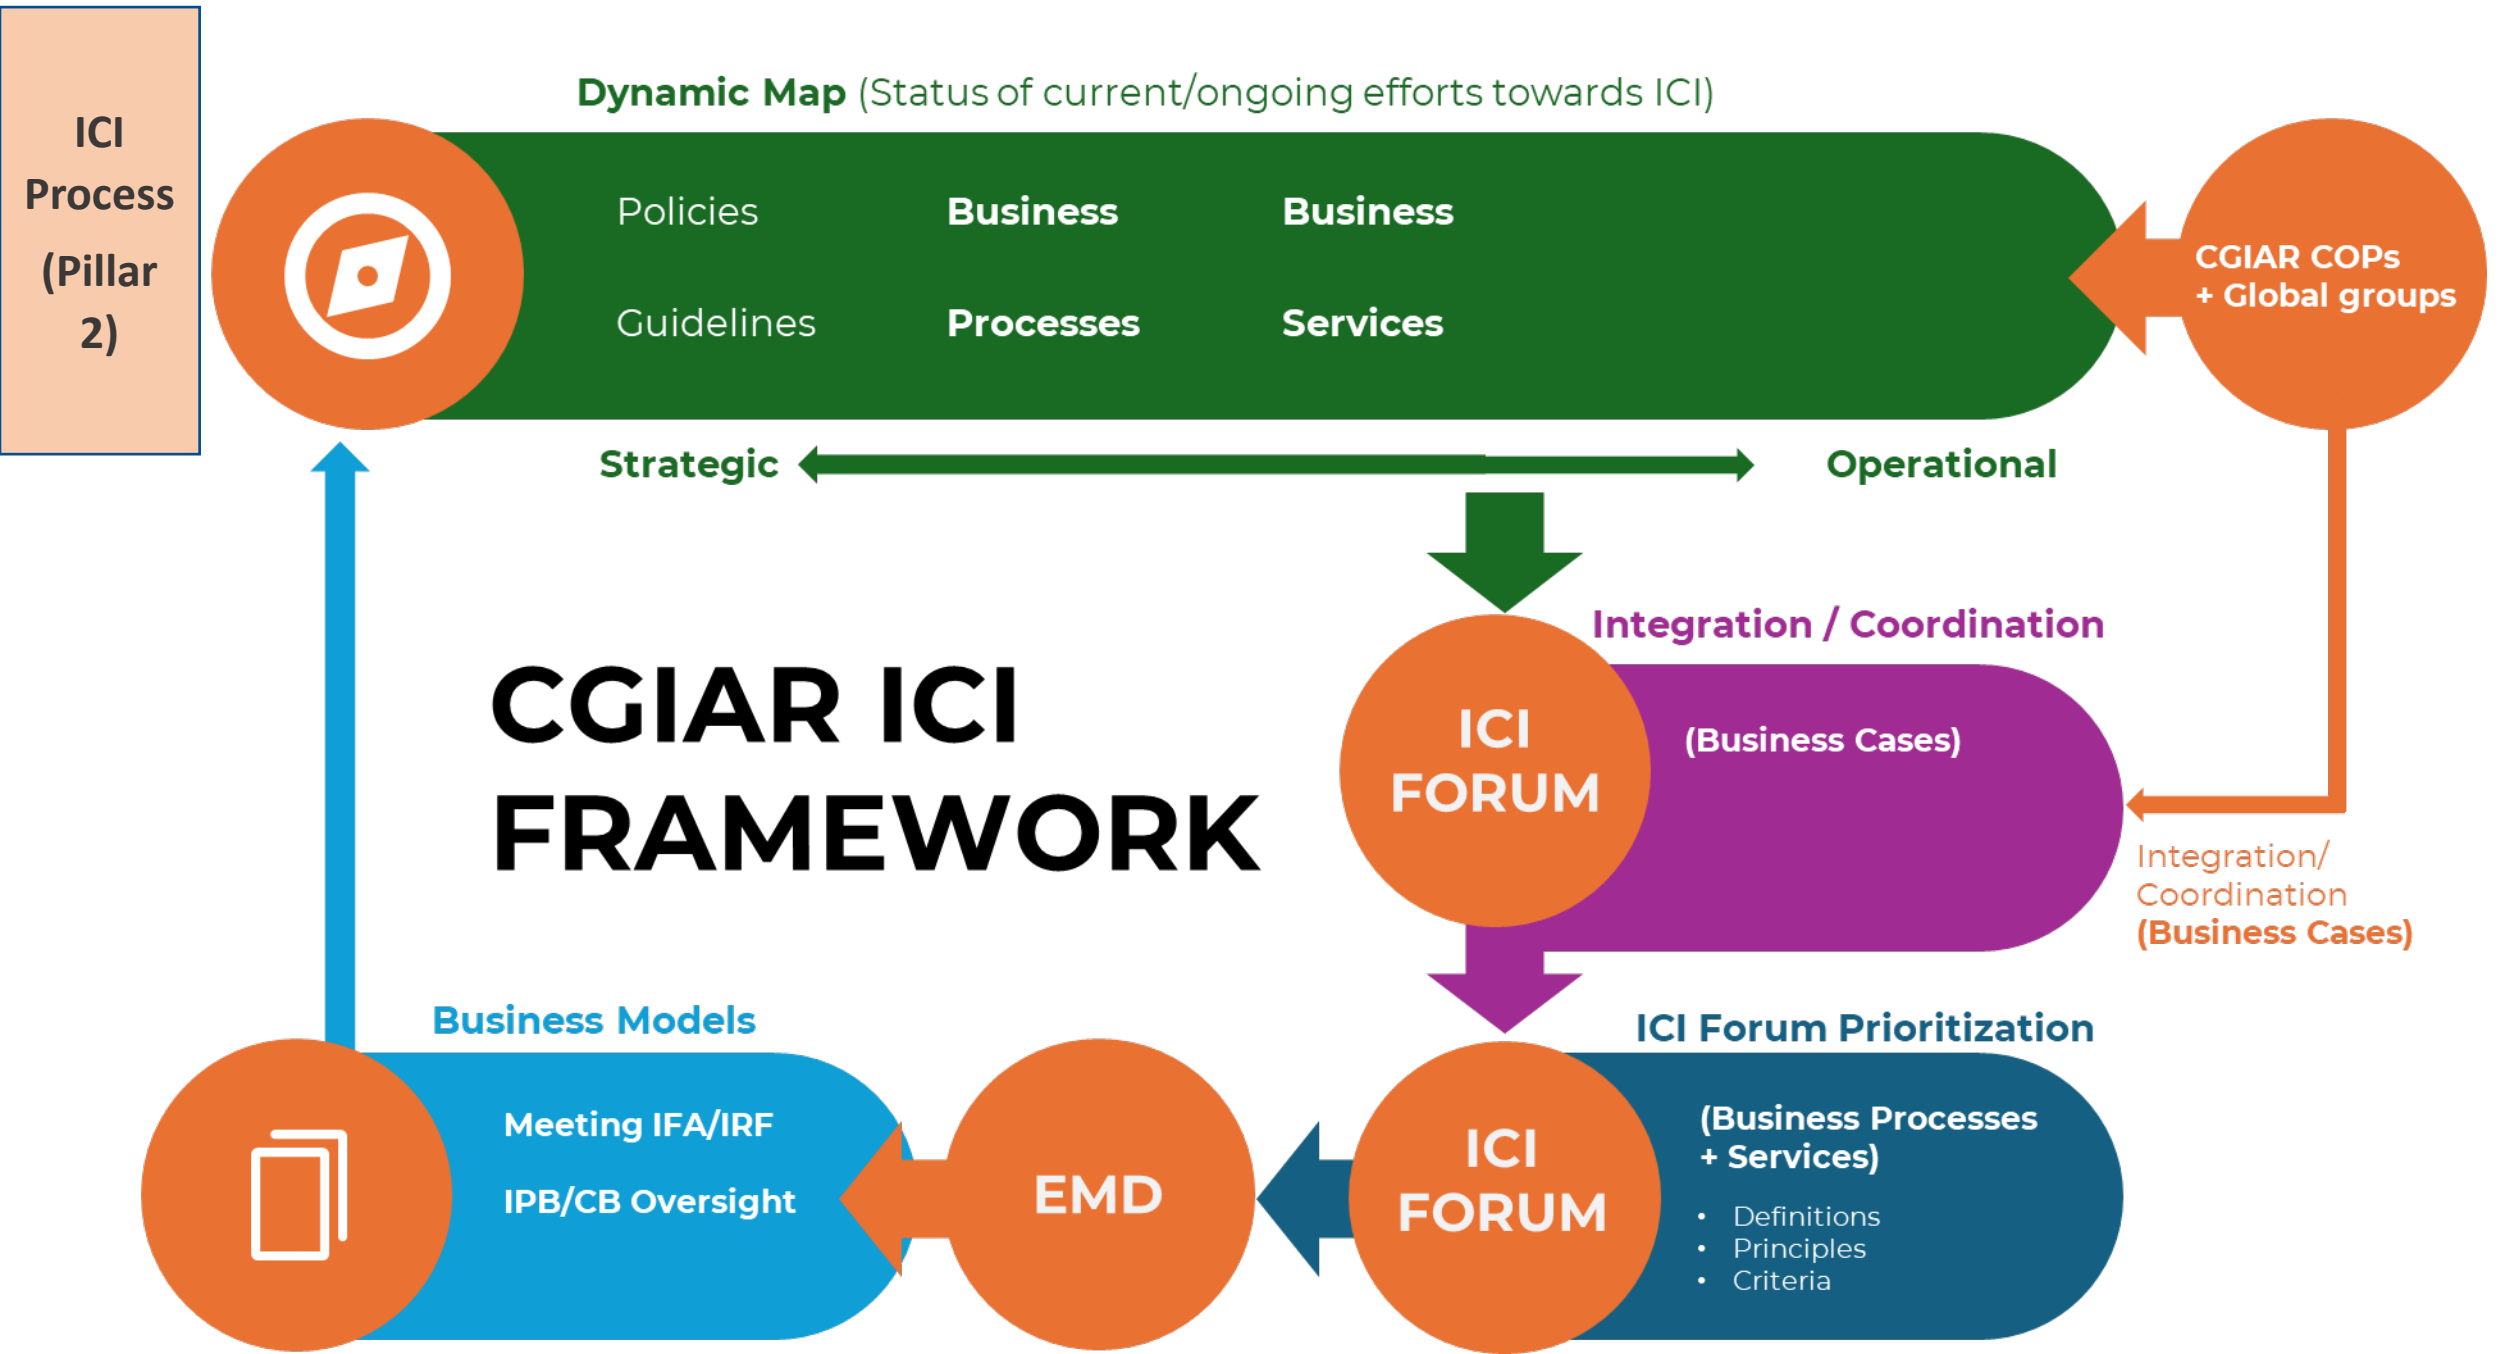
ICI Process (Pillar 2)

Dynamic Map (Status of current/ongoing efforts towards ICI)

Policies

Guidelines

Business Processes

Business Services

CGIAR COPs + Global groups

Strategic

Operational

Integration / Coordination

CGIAR ICI FRAMEWORK

ICI FORUM

(Business Cases)

Integration/ Coordination (Business Cases)

Business Models

ICI Forum Prioritization

Meeting IFA/IRF

IPB/CB Oversight

EMD

ICI FORUM

(Business Processes + Services)

- Definitions
- Principles
- Criteria